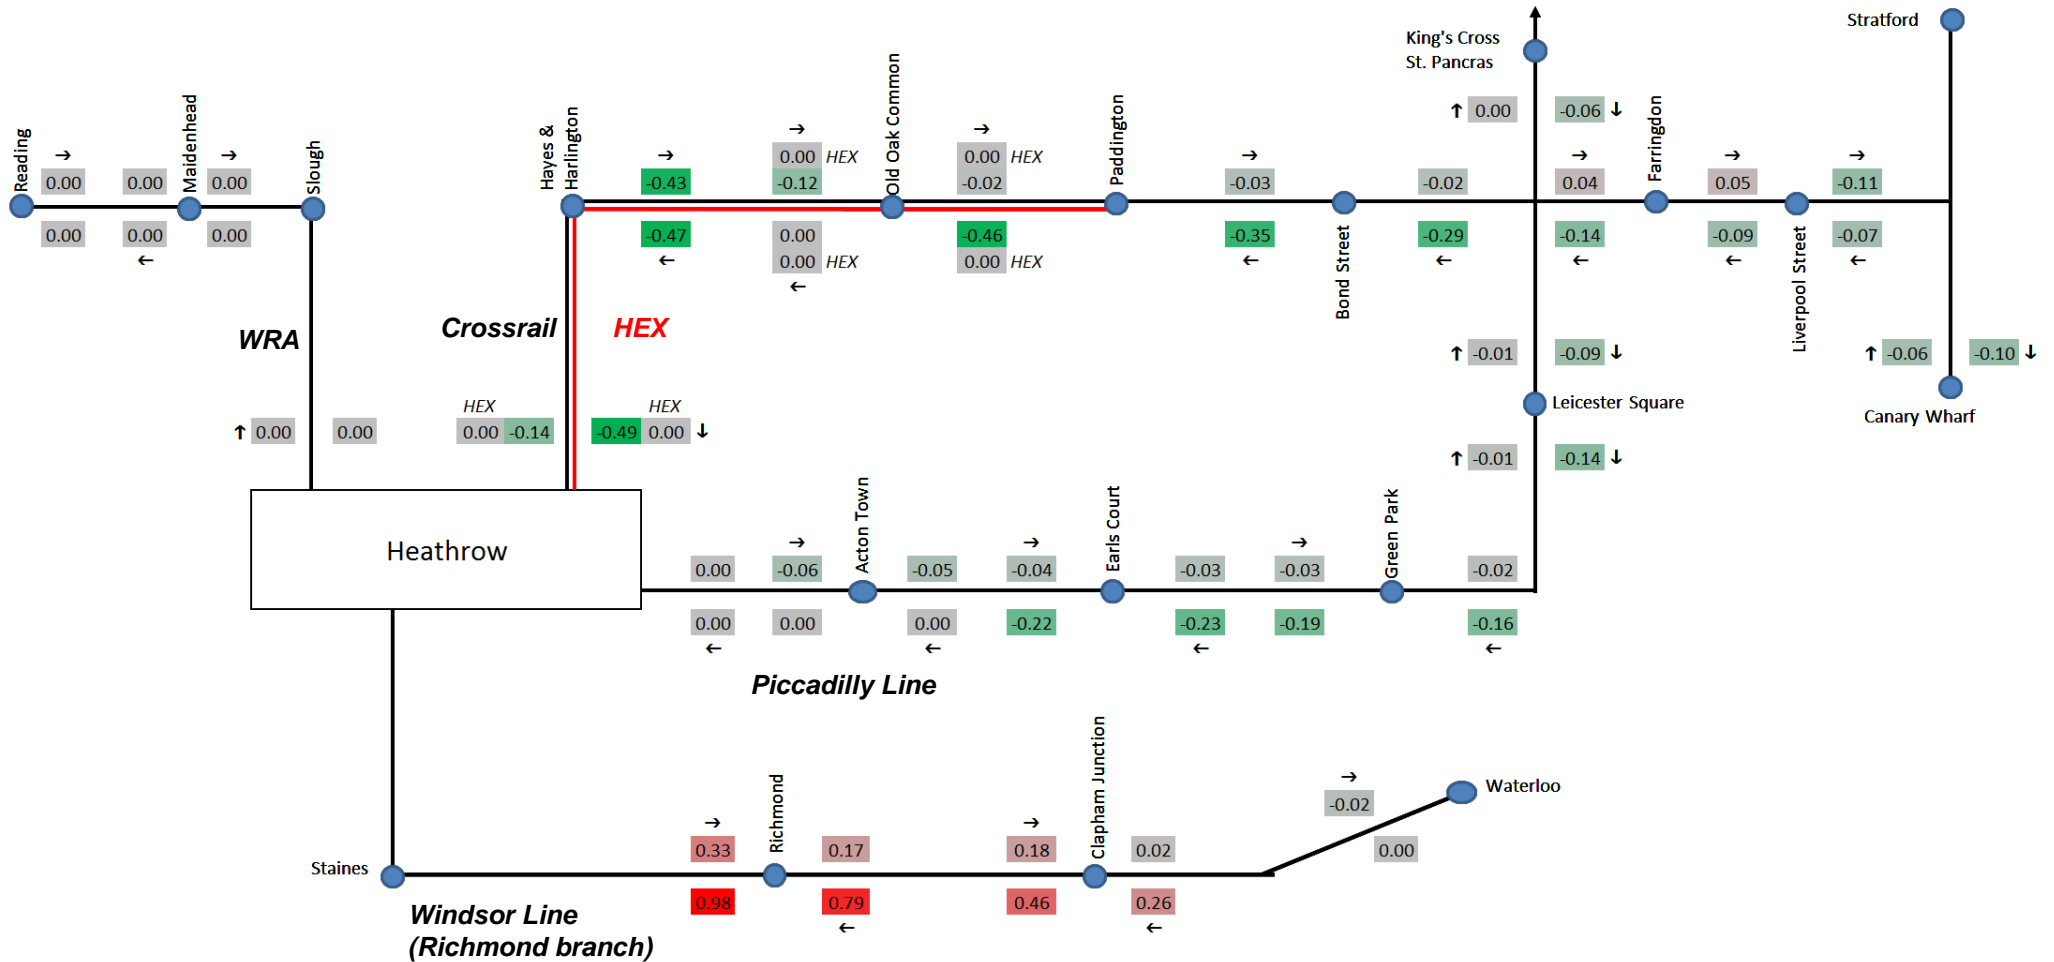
Reading
→
0.00
0.00
Maidenhead
→
0.00
Slough
0.00
0.00
0.00
←

Hayes & Harlington
→
-0.43
→
0.00 HEX
-0.12
Old Oak Common
→
0.00 HEX
-0.02
Paddington
→
-0.03
-0.47
←
0.00
0.00 HEX
←
-0.46
0.00 HEX
-0.35
←
Bond Street
-0.02
-0.29
←

King's Cross St. Pancras
↑ 0.00
-0.06 ↓
→
0.04
Farringdon
→
0.05
→
-0.11
Stratford
-0.14
←
-0.09
←
Liverpool Street
-0.07
←

WRA
Crossrail
HEX

↑ 0.00
0.00
HEX
0.00 -0.14
HEX
-0.49 0.00 ↓

↑ -0.01
-0.09 ↓
Leicester Square
↑ -0.01
-0.14 ↓
↑ -0.06
-0.10 ↓
Canary Wharf

Heathrow

0.00
→
-0.06
Acton Town
-0.05
→
-0.04
Earls Court
-0.03
→
-0.03
Green Park
-0.02
0.00
←
0.00
0.00
←
-0.22
-0.23
←
-0.19
-0.16
←

Piccadilly Line

→
-0.02
Waterloo
0.00

Staines
→
0.33
Richmond
0.17
→
0.18
Clapham Junction
0.02
0.98
0.79
←
0.46
0.26
←

Windsor Line
(Richmond branch)